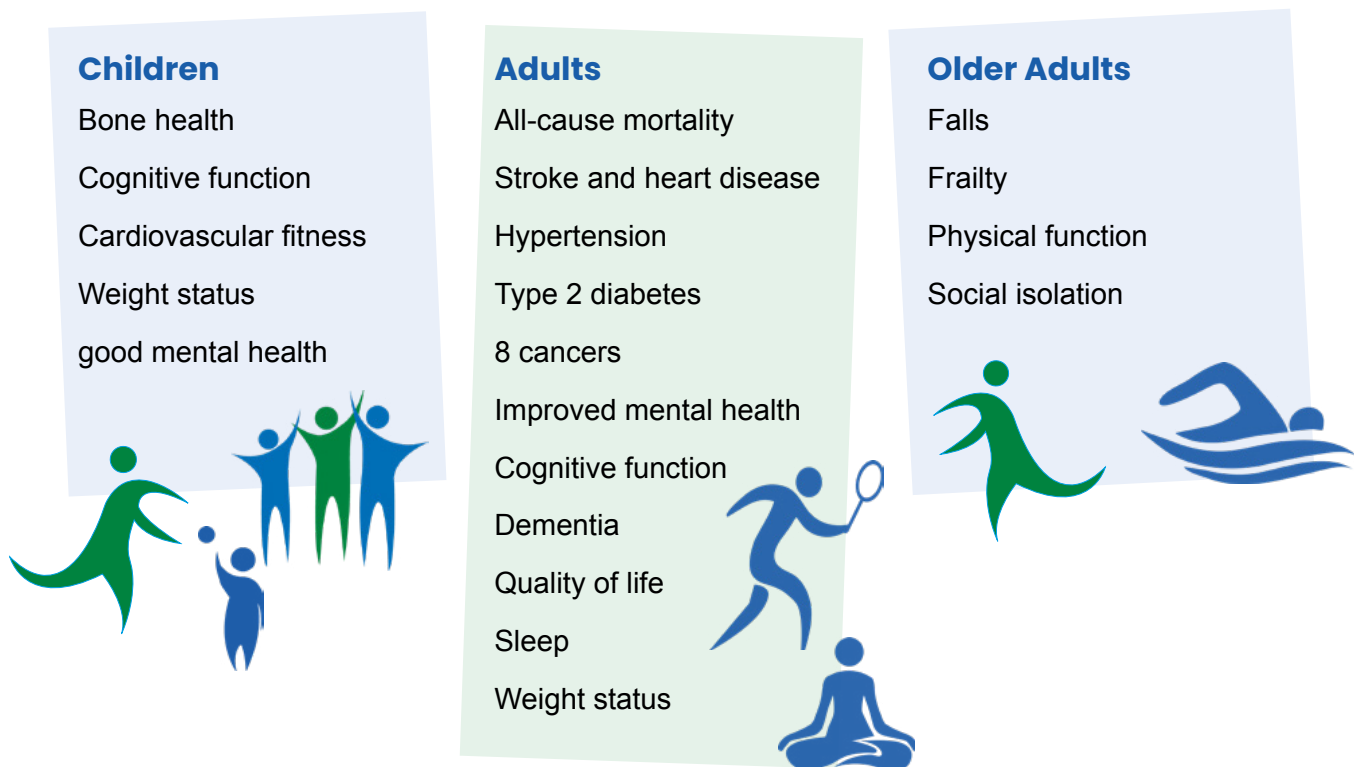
Children
Bone health
Cognitive function
Cardiovascular fitness
Weight status
good mental health

Adults
All-cause mortality
Stroke and heart disease
Hypertension
Type 2 diabetes
8 cancers
Improved mental health
Cognitive function
Dementia
Quality of life
Sleep
Weight status

Older Adults
Falls
Frailty
Physical function
Social isolation